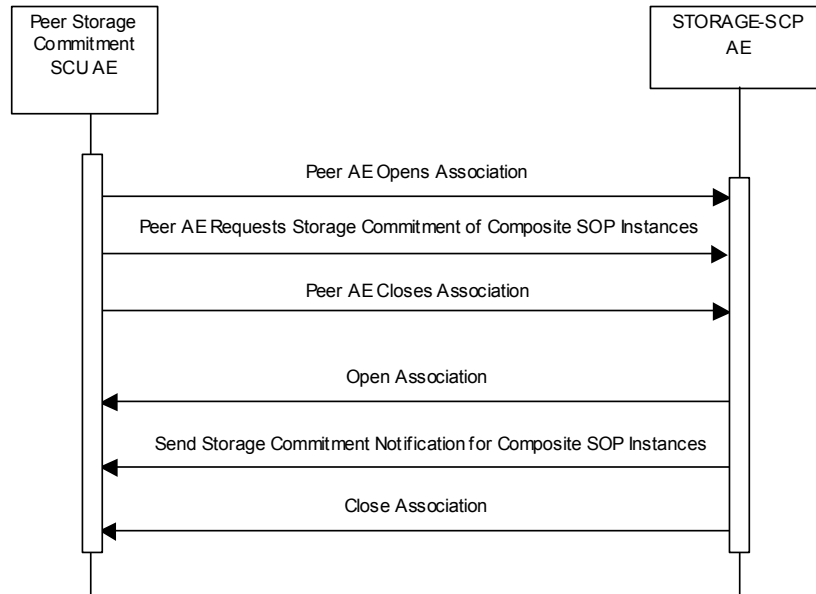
Peer Storage Commitment SCU AE

STORAGE-SCP AE

Peer AE Opens Association

Peer AE Requests Storage Commitment of Composite SOP Instances

Peer AE Closes Association

Open Association

Send Storage Commitment Notification for Composite SOP Instances

Close Association